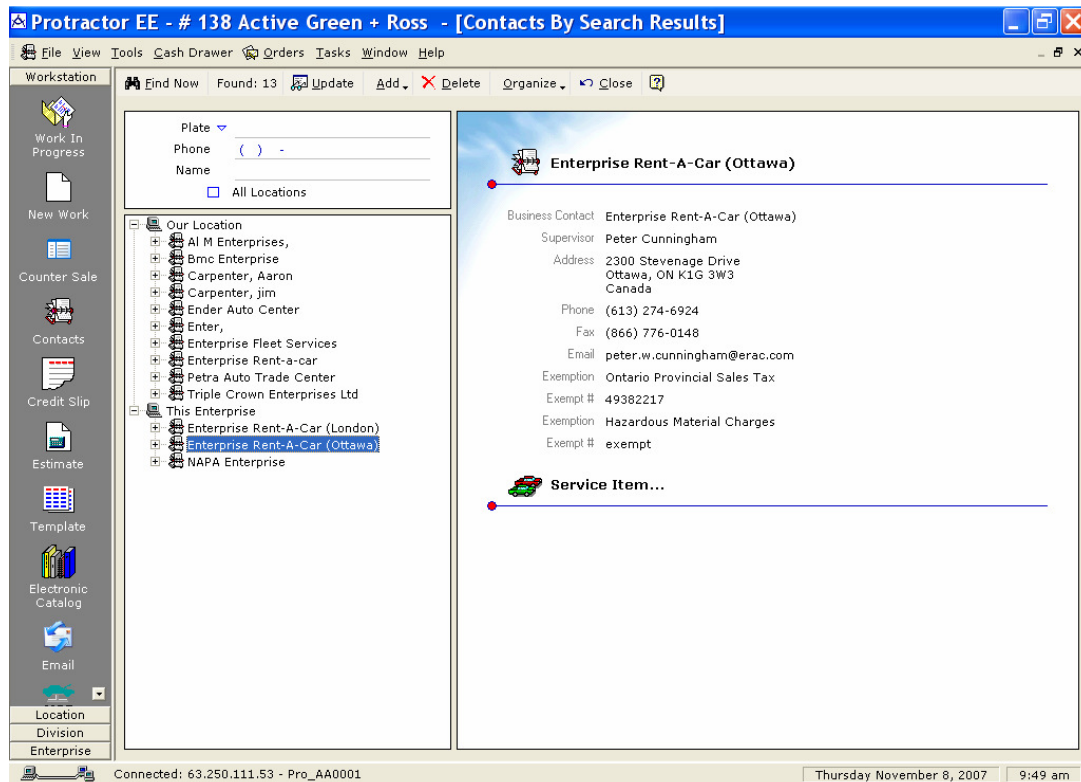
Protractor EE - # 138 Active Green + Ross - [Contacts By Search Results]

File View Tools Cash Drawer Orders Tasks Window Help

Workstation

Work In Progress

New Work

Counter Sale

Contacts

Credit Slip

Estimate

Template

Electronic Catalog

Email

Location

Division

Enterprise

Find Now Found: 13 Update Add Delete Organize Close

Plate
Phone ( ) -
Name
All Locations

Our Location
Al M Enterprises,
Bmc Enterprise
Carpenter, Aaron
Carpenter, jim
Ender Auto Center
Enter,
Enterprise Fleet Services
Enterprise Rent-a-car
Petra Auto Trade Center
Triple Crown Enterprises Ltd
This Enterprise
Enterprise Rent-A-Car (London)
Enterprise Rent-A-Car (Ottawa)
NAPA Enterprise

Enterprise Rent-A-Car (Ottawa)

| | |
|---|---|
| Business Contact | Enterprise Rent-A-Car (Ottawa) |
| Supervisor | Peter Cunningham |
| Address | 2300 Stevenage Drive Ottawa, ON K1G 3W3 Canada |
| Phone | (613) 274-6924 |
| Fax | (866) 776-0148 |
| Email | peter.w.cunningham@erac.com |
| Exemption | Ontario Provincial Sales Tax |
| Exempt # | 49382217 |
| Exemption | Hazardous Material Charges |
| Exempt # | exempt |

Service Item...

Connected: 63.250.111.53 - Pro_AA0001

Thursday November 8, 2007 9:49 am